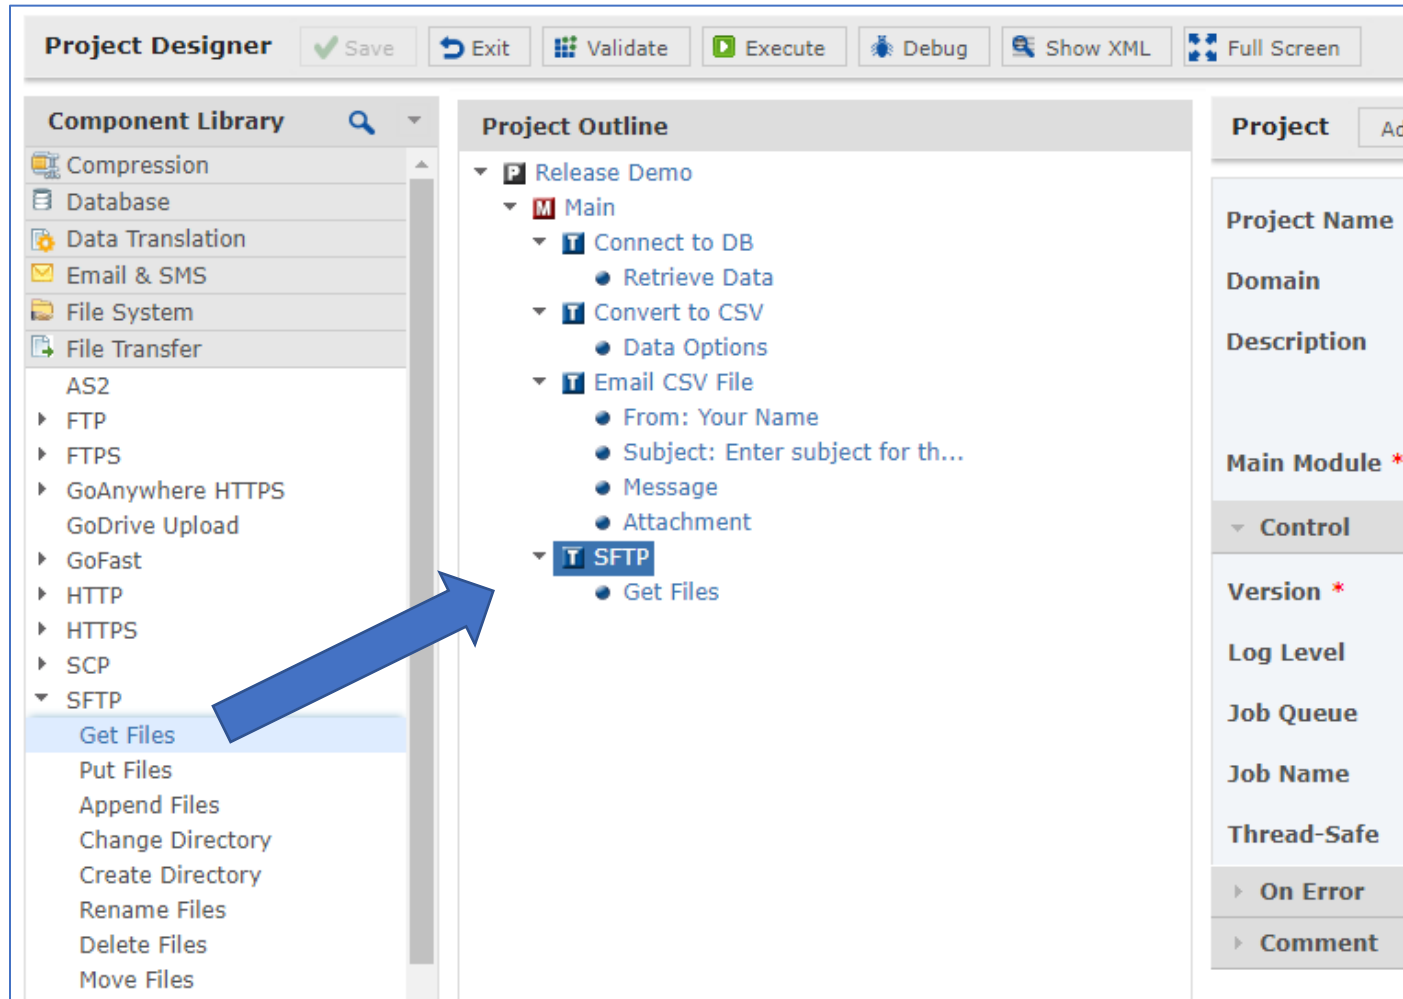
Project Designer
Save
Exit
Validate
Execute
Debug
Show XML
Full Screen

Component Library
Compression
Database
Data Translation
Email & SMS
File System
File Transfer
AS2
FTP
FTPS
GoAnywhere HTTPS
GoDrive Upload
GoFast
HTTP
HTTPS
SCP
SFTP
Get Files
Put Files
Append Files
Change Directory
Create Directory
Rename Files
Delete Files
Move Files

Project Outline
Release Demo
Main
Connect to DB
Retrieve Data
Convert to CSV
Data Options
Email CSV File
From: Your Name
Subject: Enter subject for th...
Message
Attachment
SFTP
Get Files

Project
Ad
Project Name
Domain
Description
Main Module *
Control
Version *
Log Level
Job Queue
Job Name
Thread-Safe
On Error
Comment